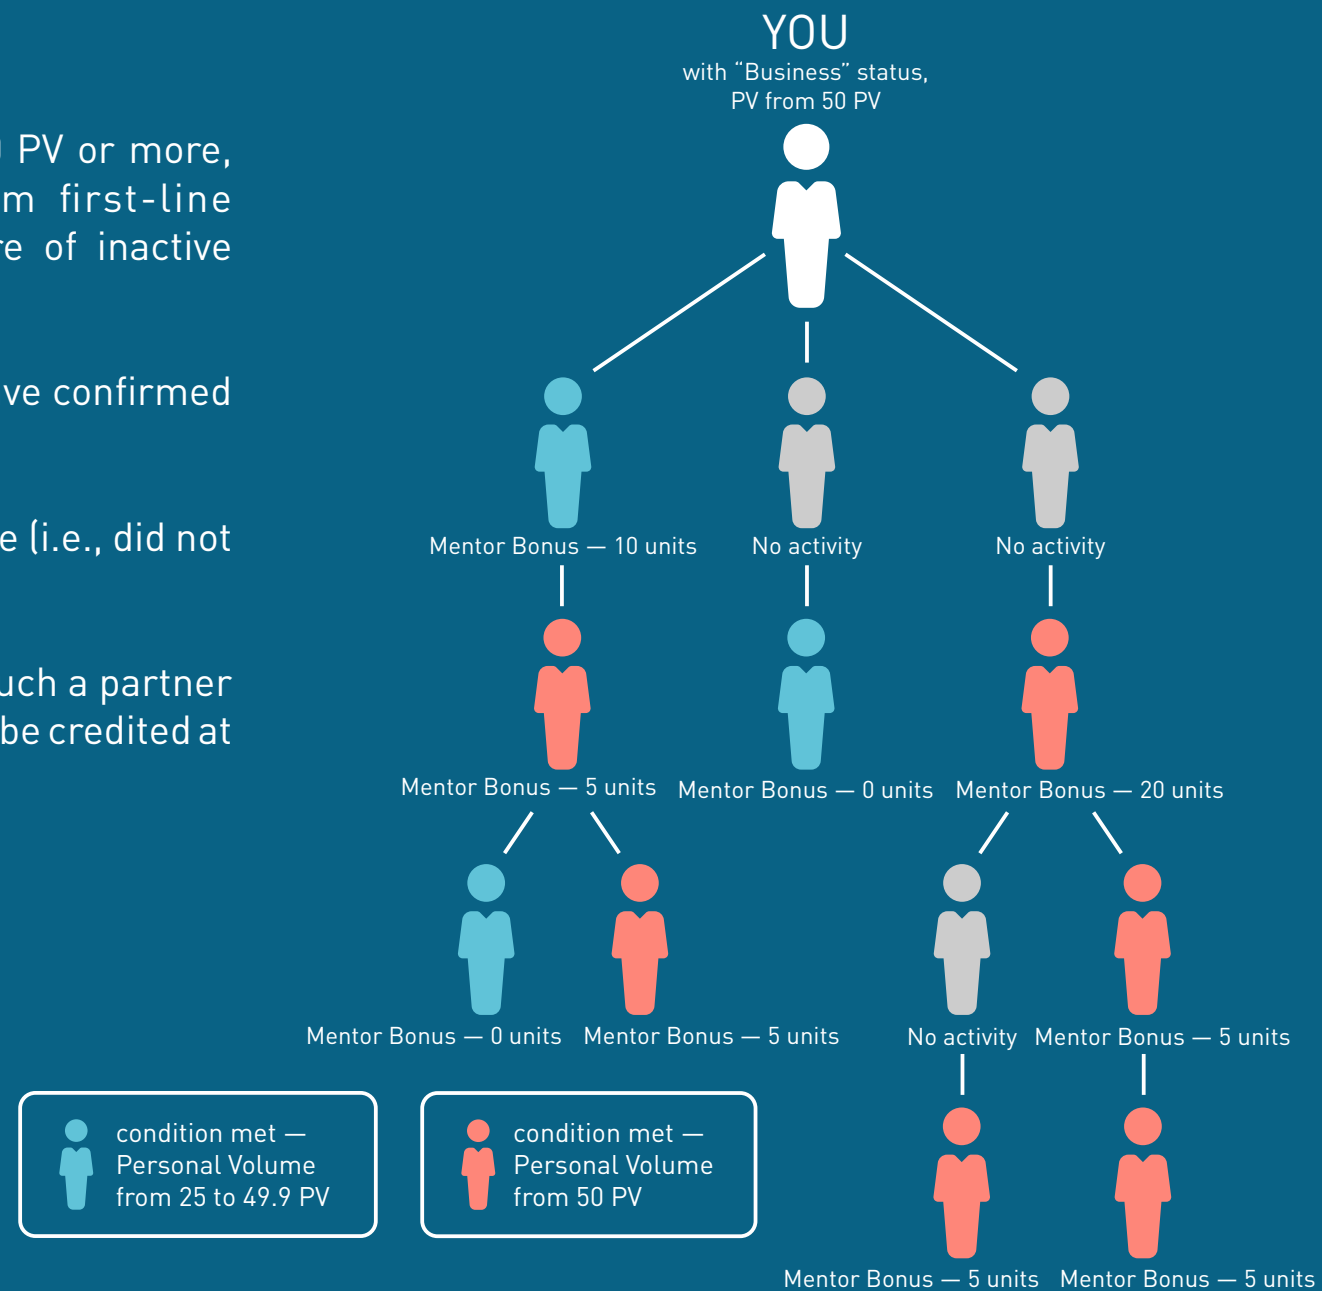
PV or more,
m first-line
e of inactive

ve confirmed

e (i.e., did not

uch a partner
be credited at

YOU
with "Business" status,
PV from 50 PV

Mentor Bonus — 10 units
No activity
No activity

Mentor Bonus — 5 units
Mentor Bonus — 0 units
Mentor Bonus — 20 units

Mentor Bonus — 0 units
Mentor Bonus — 5 units
No activity
Mentor Bonus — 5 units

Mentor Bonus — 5 units
Mentor Bonus — 5 units

condition met — Personal Volume from 25 to 49.9 PV

condition met — Personal Volume from 50 PV